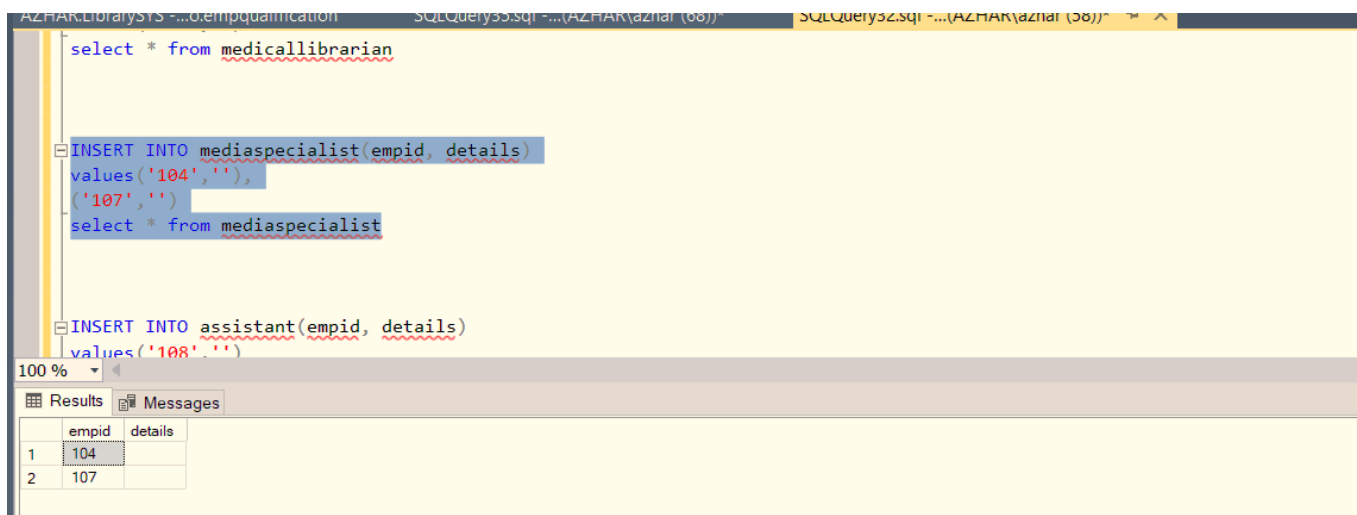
AZHAR.LibrarySYS -...o.empqualification SQLQuery35.sql -...(AZHAR\azhar (68))* SQLQuery32.sql -...(AZHAR\azhar (58))*

select * from medicallibrarian

INSERT INTO mediaspecialist(empid, details)
values('104',''),
('107','')
select * from mediaspecialist

INSERT INTO assistant(empid, details)
values('108','')

100 %

Results Messages

| | empid | details |
|---|---|---|
| 1 | 104 | |
| 2 | 107 | |